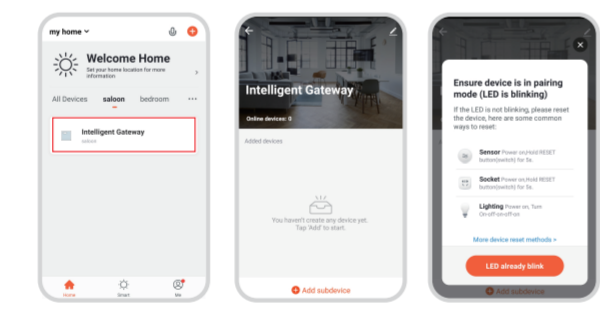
my home

Welcome Home
Set your home location for more information

All Devices saloon bedroom ...

Intelligent Gateway
saloon

Home Smart Me

Intelligent Gateway
Online devices: 0

Added devices

You haven't create any device yet.
Tap 'Add' to start.

Add subdevice

Ensure device is in pairing mode (LED is blinking)
If the LED is not blinking, please reset the device, here are some common ways to reset:

Sensor Power on,Hold RESET button(switch) for 5s.

Socket Power on,Hold RESET button(switch) for 5s.

Lighting Power on, Turn On-off-on-off-on

More device reset methods >

LED already blink

Add subdevice